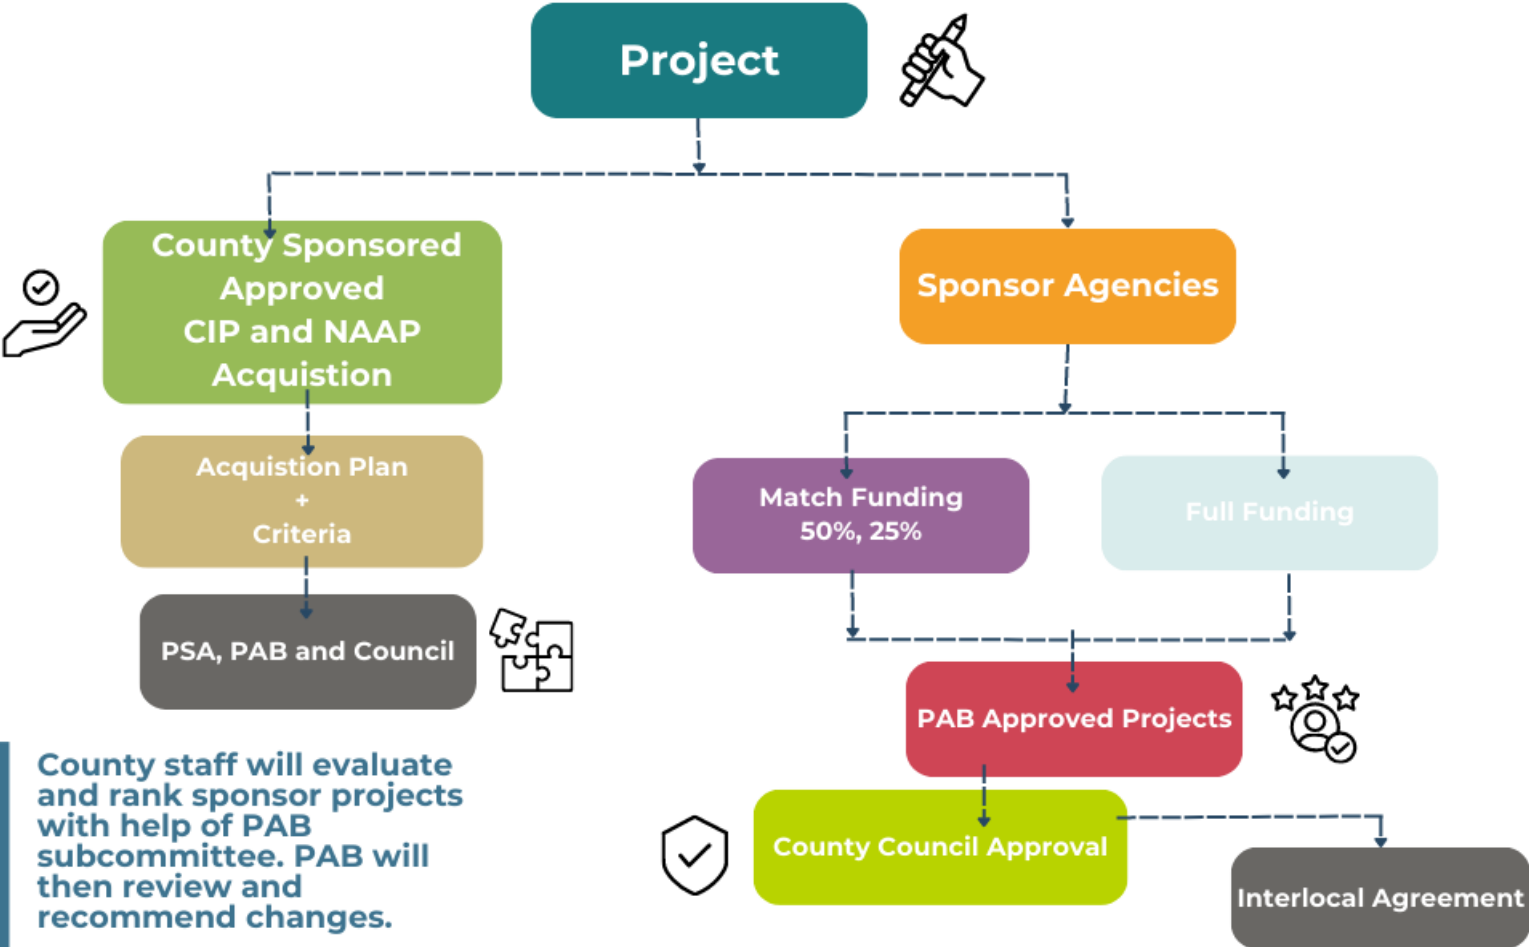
Project

County Sponsored Approved CIP and NAAP Acquistion

Acquistion Plan
+
Criteria

PSA, PAB and Council

County staff will evaluate and rank sponsor projects with help of PAB subcommittee. PAB will then review and recommend changes.

Sponsor Agencies

Match Funding
50%, 25%

Full Funding

PAB Approved Projects

County Council Approval

Interlocal Agreement